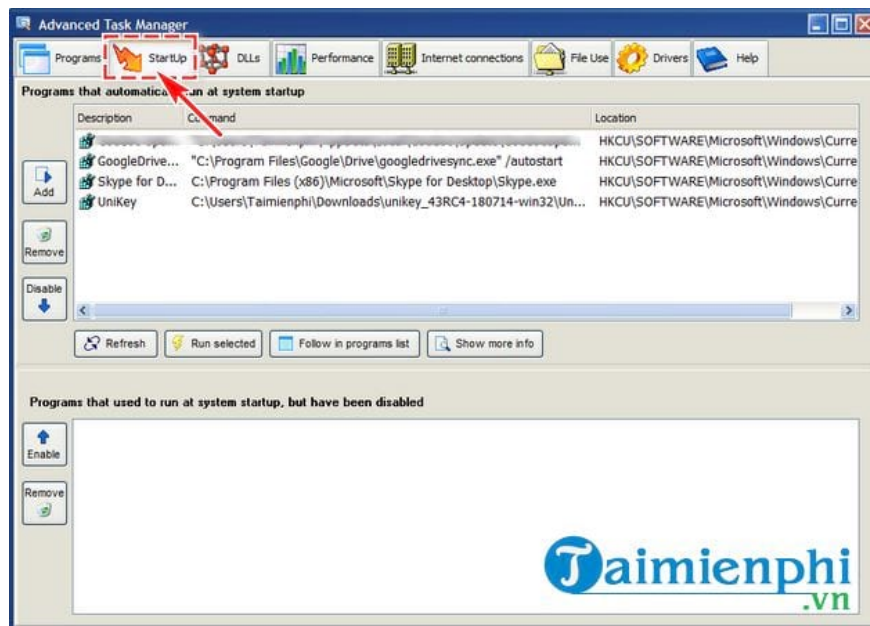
Advanced Task Manager

Programs StartUp DLLs Performance Internet connections File Use Drivers Help

Programs that automatica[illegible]un at system startup

| Description | C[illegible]mand | Location |
|---|---|---|
| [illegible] | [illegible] | HKCU\SOFTWARE\Microsoft\Windows\Curre |
| GoogleDrive... | "C:\Program Files\Google\Drive\googledrivesync.exe" /autostart | HKCU\SOFTWARE\Microsoft\Windows\Curre |
| Skype for D... | C:\Program Files (x86)\Microsoft\Skype for Desktop\Skype.exe | HKCU\SOFTWARE\Microsoft\Windows\Curre |
| UniKey | C:\Users\Taimienphi\Downloads\unikey_43RC4-180714-win32\Un... | HKCU\SOFTWARE\Microsoft\Windows\Curre |

Add
Remove
Disable

Refresh Run selected Follow in programs list Show more info

Programs that used to run at system startup, but have been disabled

Enable
Remove

Taimienphi
.vn